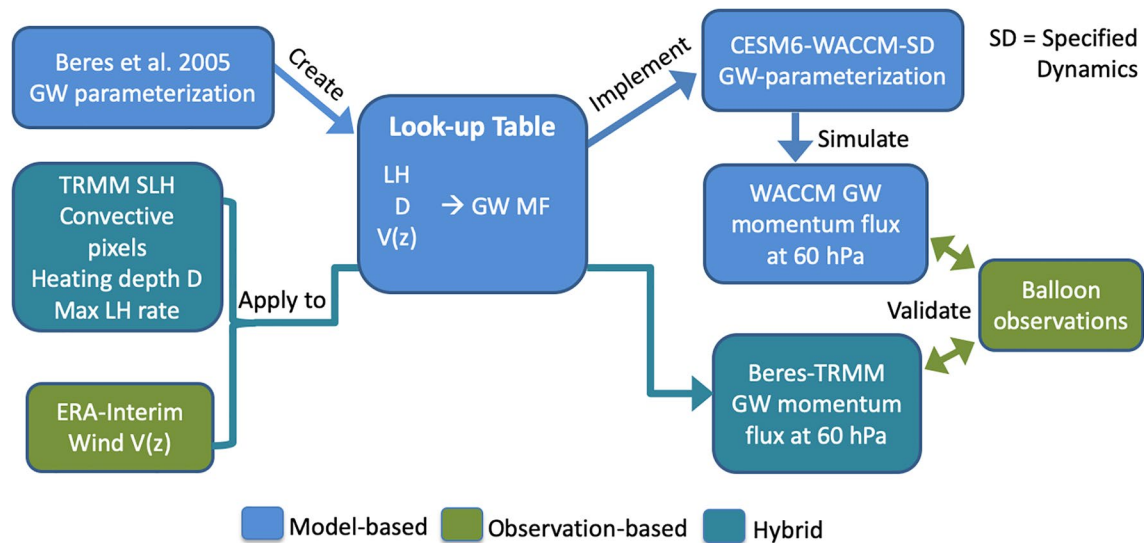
Beres et al. 2005 GW parameterization

Create

Look-up Table

LH
D → GW MF
V(z)

Implement

CESM6-WACCM-SD GW-parameterization

SD = Specified Dynamics

Simulate

WACCM GW momentum flux at 60 hPa

TRMM SLH Convective pixels Heating depth D Max LH rate

Apply to

ERA-Interim Wind V(z)

Validate

Balloon observations

Beres-TRMM GW momentum flux at 60 hPa

Model-based
Observation-based
Hybrid